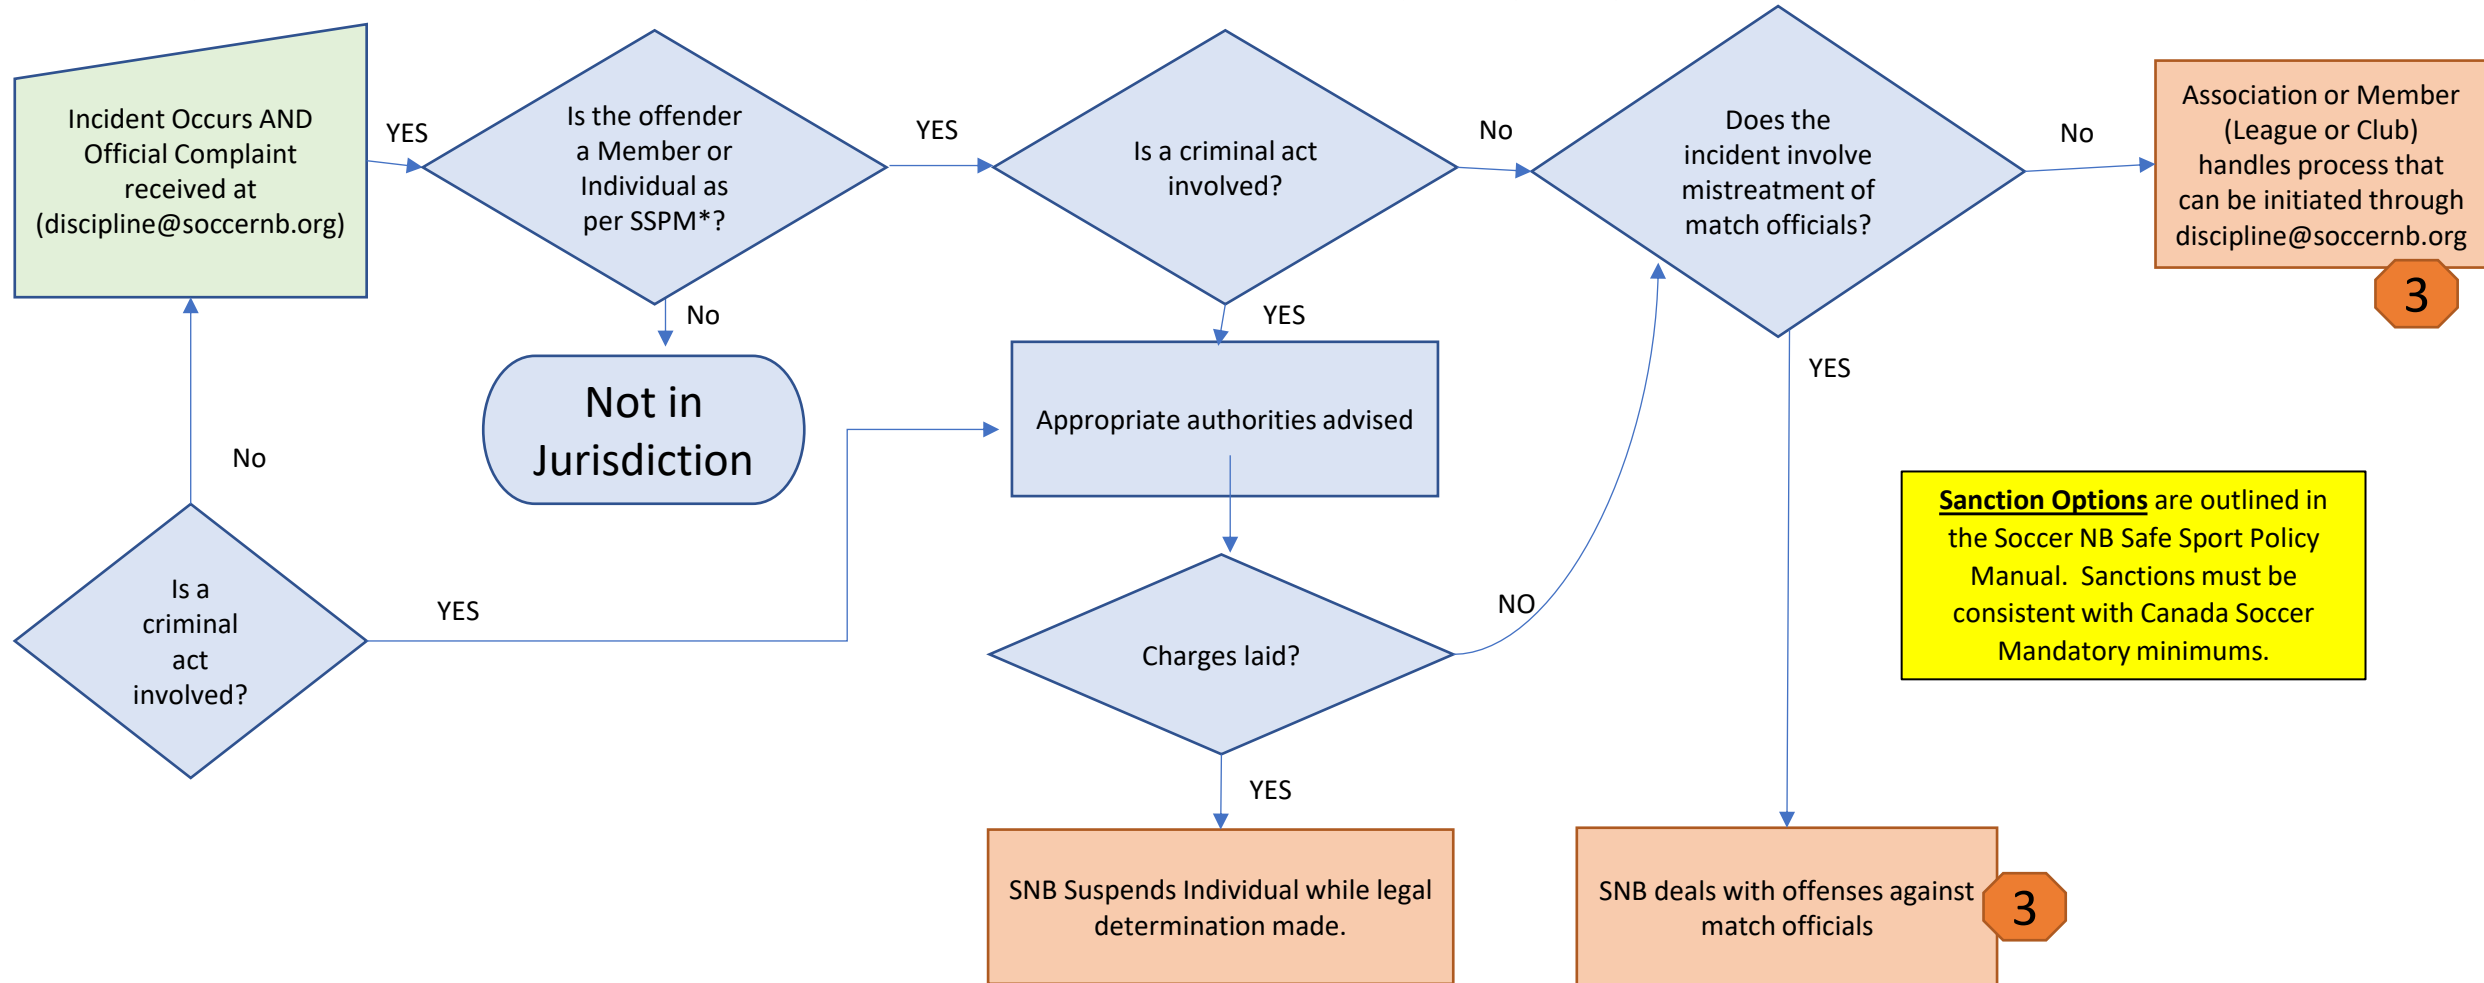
Incident Occurs AND Official Complaint received at (discipline@soccernb.org)

YES

Is the offender a Member or Individual as per SSPM*?

YES

Is a criminal act involved?

No

Does the incident involve mistreatment of match officials?

No

Association or Member (League or Club) handles process that can be initiated through discipline@soccernb.org

3

No

Not in Jurisdiction

YES

Appropriate authorities advised

YES

No

Is a criminal act involved?

YES

Charges laid?

NO

Sanction Options are outlined in the Soccer NB Safe Sport Policy Manual. Sanctions must be consistent with Canada Soccer Mandatory minimums.

YES

SNB Suspends Individual while legal determination made.

SNB deals with offenses against match officials

3